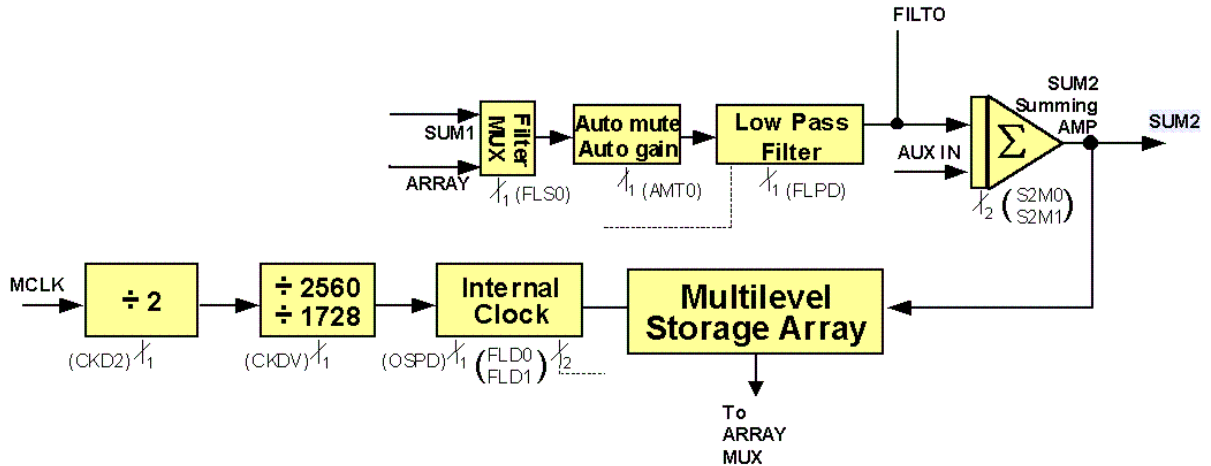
FILTO

SUM2
Summing
AMP

SUM1

ARRAY

Filter
MUX

$1$ (FLS0)

Auto mute
Auto gain

$1$ (AMT0)

Low Pass
Filter

$1$ (FLPD)

AUX IN

$\Sigma$

$2$ (S2M0
S2M1)

SUM2

MCLK

÷ 2

(CKD2) $1$

÷ 2560
÷ 1728

(CKDV) $1$

Internal
Clock

(OSPD) $1$ (FLD0
FLD1) $2$

Multilevel
Storage Array

To
ARRAY
MUX